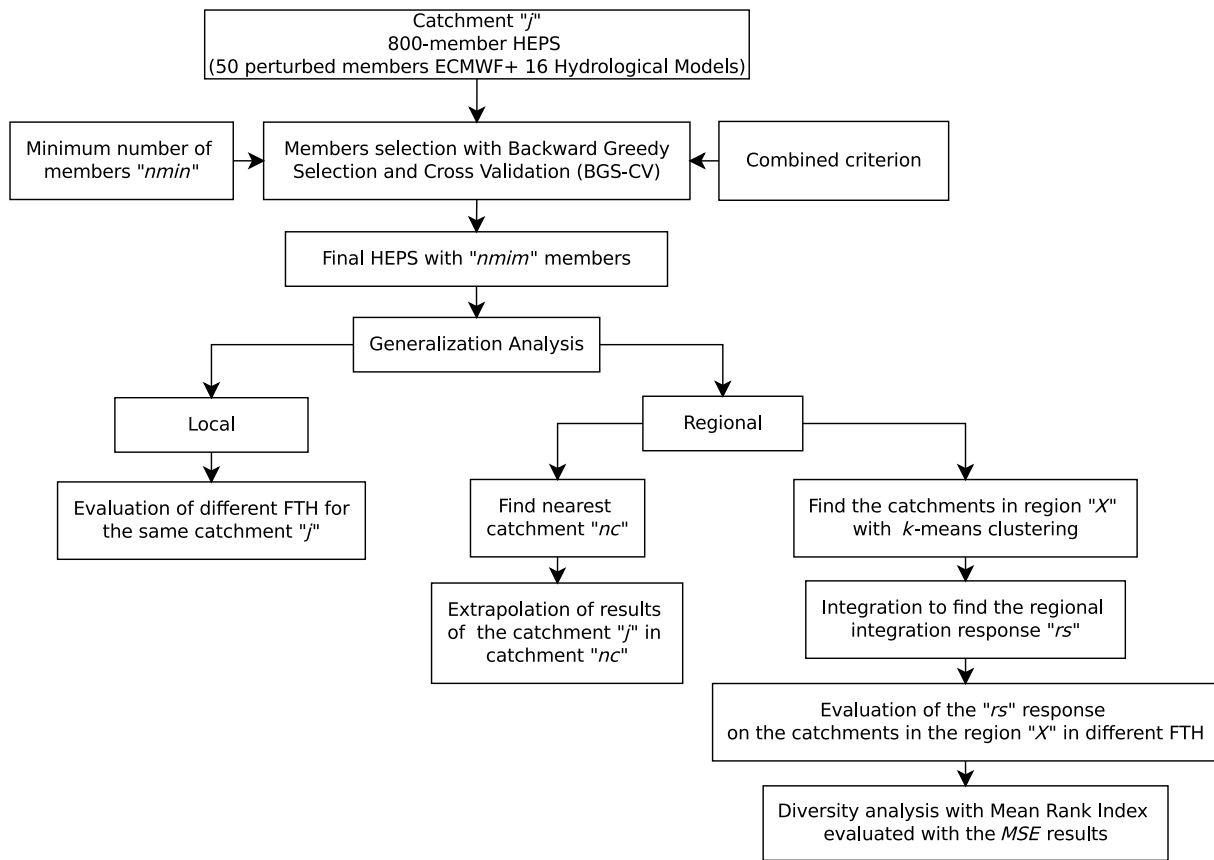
Catchment "j"
800-member HEPS
(50 perturbed members ECMWF+ 16 Hydrological Models)

Minimum number of members "nmin"

Members selection with Backward Greedy Selection and Cross Validation (BGS-CV)

Combined criterion

Final HEPS with "nmim" members

Generalization Analysis

Local

Evaluation of different FTH for the same catchment "j"

Regional

Find nearest catchment "nc"

Extrapolation of results of the catchment "j" in catchment "nc"

Find the catchments in region "X" with k-means clustering

Integration to find the regional integration response "rs"

Evaluation of the "rs" response on the catchments in the region "X" in different FTH

Diversity analysis with Mean Rank Index evaluated with the MSE results